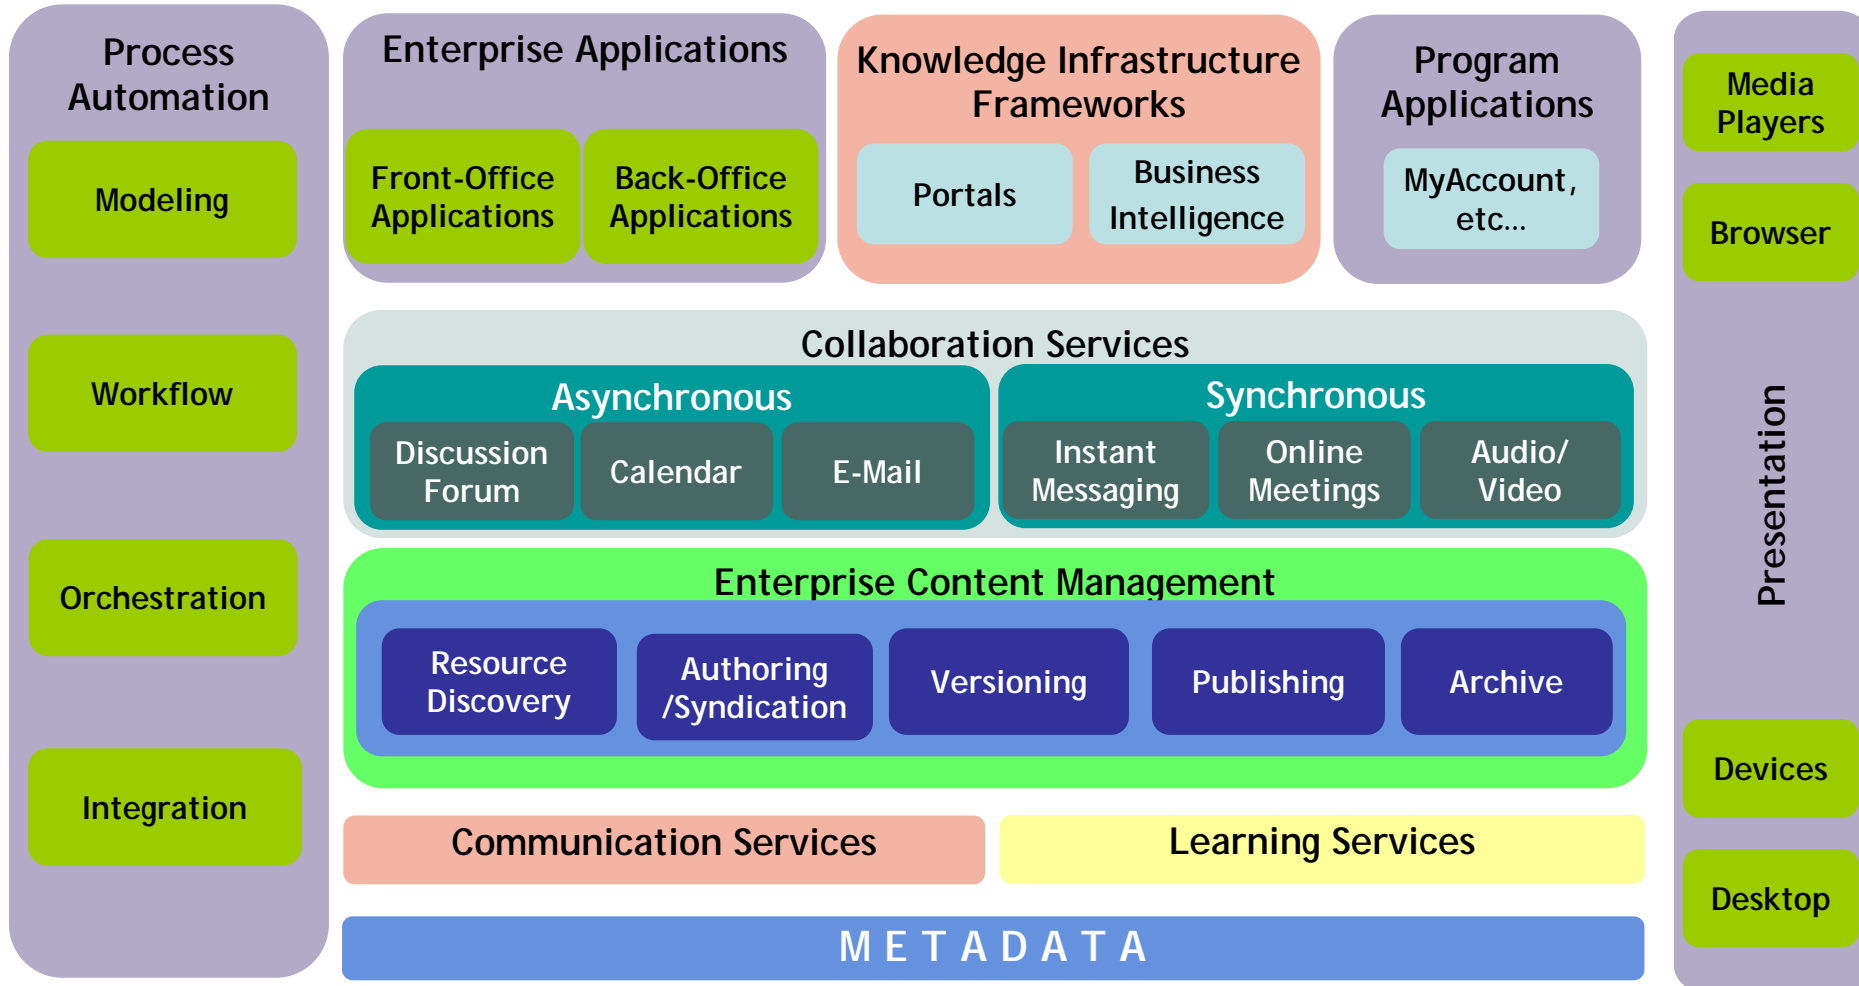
Process Automation

Modeling

Workflow

Orchestration

Integration

Enterprise Applications

Front-Office Applications

Back-Office Applications

Knowledge Infrastructure Frameworks

Portals

Business Intelligence

Program Applications

MyAccount, etc...

Media Players

Browser

Presentation

Devices

Desktop

Collaboration Services

Asynchronous

Discussion Forum

Calendar

E-Mail

Synchronous

Instant Messaging

Online Meetings

Audio/ Video

Enterprise Content Management

Resource Discovery

Authoring /Syndication

Versioning

Publishing

Archive

Communication Services

Learning Services

METADATA